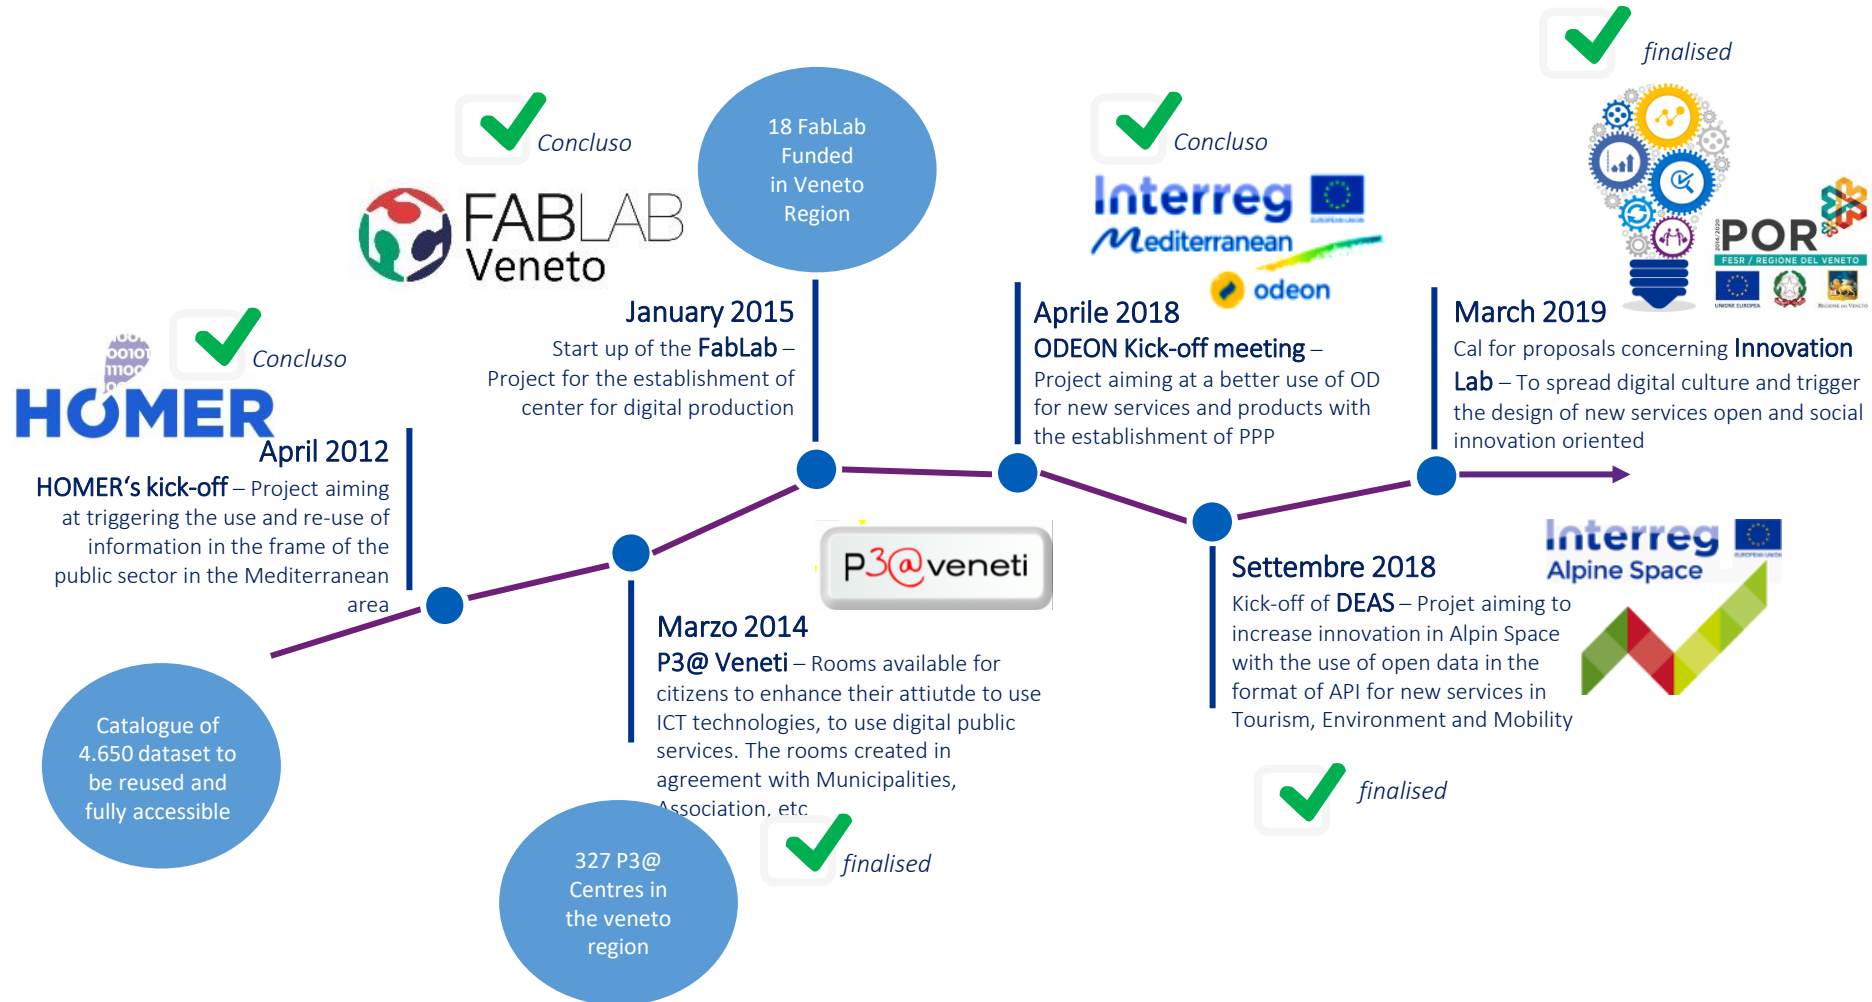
finalised

Concluso

18 FabLab Funded in Veneto Region

Concluso

FABLAB Veneto

Interreg Mediterranean

odeon

POR FESR / REGIONE DEL VENETO

Concluso

HOMER

January 2015
Start up of the FabLab – Project for the establishment of center for digital production

Aprile 2018
ODEON Kick-off meeting – Project aiming at a better use of OD for new services and products with the establishment of PPP

March 2019
Cal for proposals concerning Innovation Lab – To spread digital culture and trigger the design of new services open and social innovation oriented

April 2012
HOMER's kick-off – Project aiming at triggering the use and re-use of information in the frame of the public sector in the Mediterranean area

P3@veneti

Interreg Alpine Space

Settembre 2018
Kick-off of DEAS – Projet aiming to increase innovation in Alpin Space with the use of open data in the format of API for new services in Tourism, Environment and Mobility

Marzo 2014
P3@ Veneti – Rooms available for citizens to enhance their attiutde to use ICT technologies, to use digital public services. The rooms created in agreement with Municipalities, Association, etc

Catalogue of 4.650 dataset to be reused and fully accessible

finalised

327 P3@ Centres in the veneto region

finalised